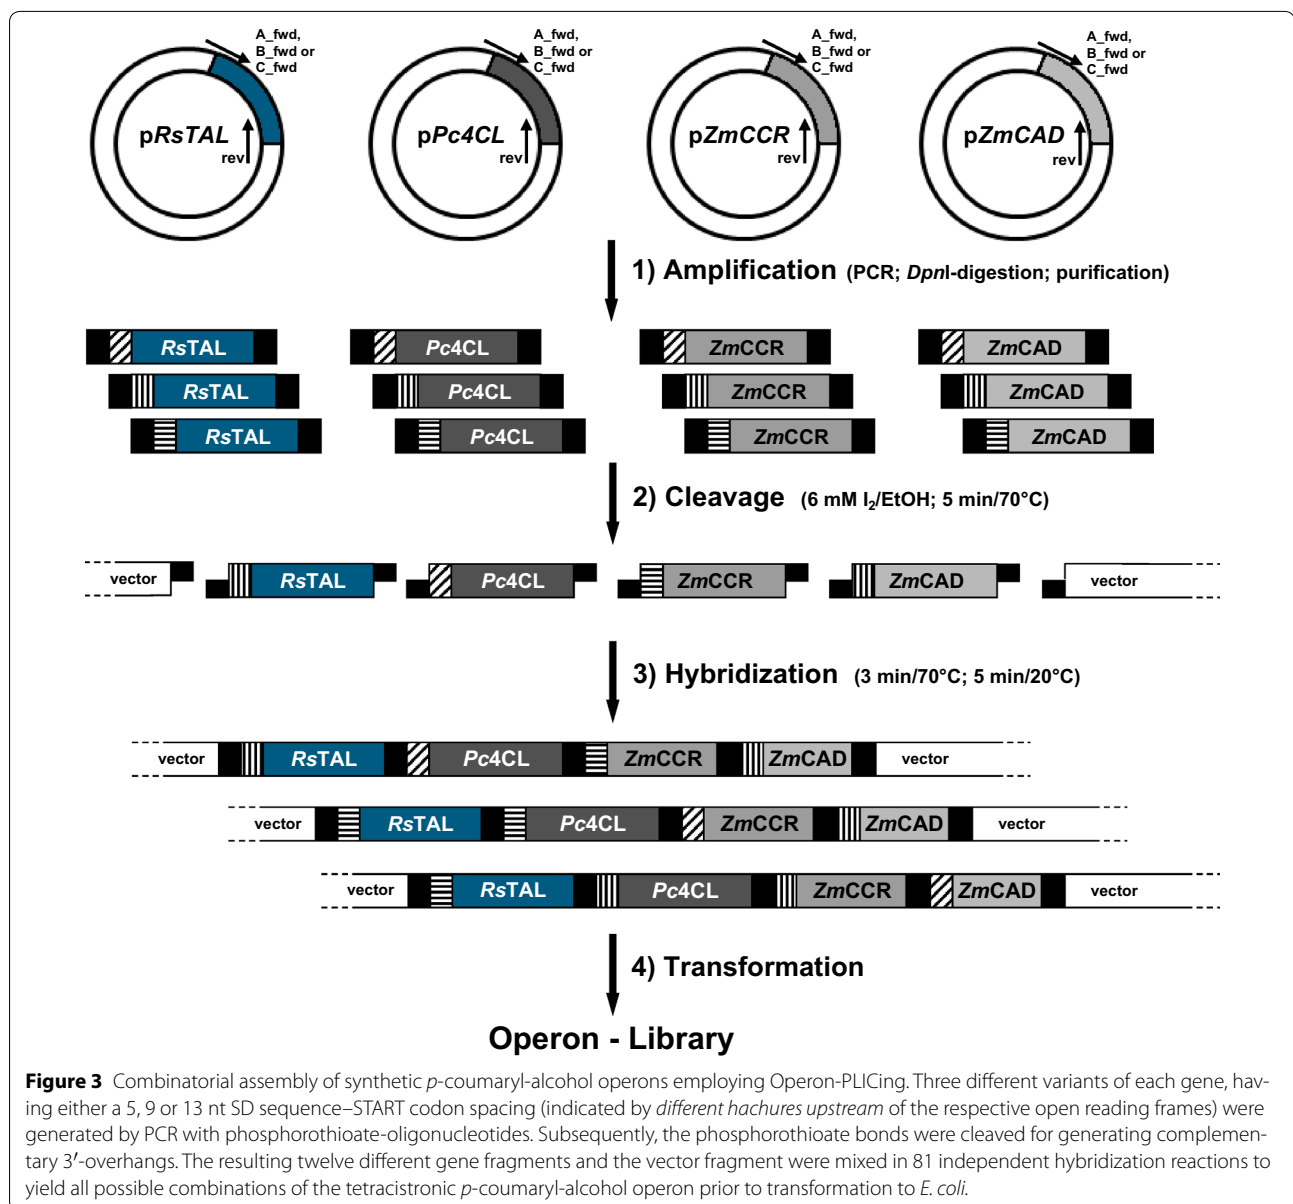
A_fwd, B_fwd or C_fwd

pRsTAL

rev

A_fwd, B_fwd or C_fwd

pPc4CL

rev

A_fwd, B_fwd or C_fwd

pZmCCR

rev

A_fwd, B_fwd or C_fwd

pZmCAD

rev

1) Amplification (PCR; DpnI-digestion; purification)

RsTAL

RsTAL

RsTAL

Pc4CL

Pc4CL

Pc4CL

ZmCCR

ZmCCR

ZmCCR

ZmCAD

ZmCAD

ZmCAD

2) Cleavage (6 mM $I_2$/EtOH; 5 min/70°C)

vector

RsTAL

Pc4CL

ZmCCR

ZmCAD

vector

3) Hybridization (3 min/70°C; 5 min/20°C)

vector RsTAL Pc4CL ZmCCR ZmCAD vector

vector RsTAL Pc4CL ZmCCR ZmCAD vector

vector RsTAL Pc4CL ZmCCR ZmCAD vector

4) Transformation

Operon - Library

**Figure 3** Combinatorial assembly of synthetic p-coumaryl-alcohol operons employing Operon-PLICing. Three different variants of each gene, having either a 5, 9 or 13 nt SD sequence–START codon spacing (indicated by different hachures upstream of the respective open reading frames) were generated by PCR with phosphorothioate-oligonucleotides. Subsequently, the phosphorothioate bonds were cleaved for generating complementary 3′-overhangs. The resulting twelve different gene fragments and the vector fragment were mixed in 81 independent hybridization reactions to yield all possible combinations of the tetracistronic p-coumaryl-alcohol operon prior to transformation to E. coli.